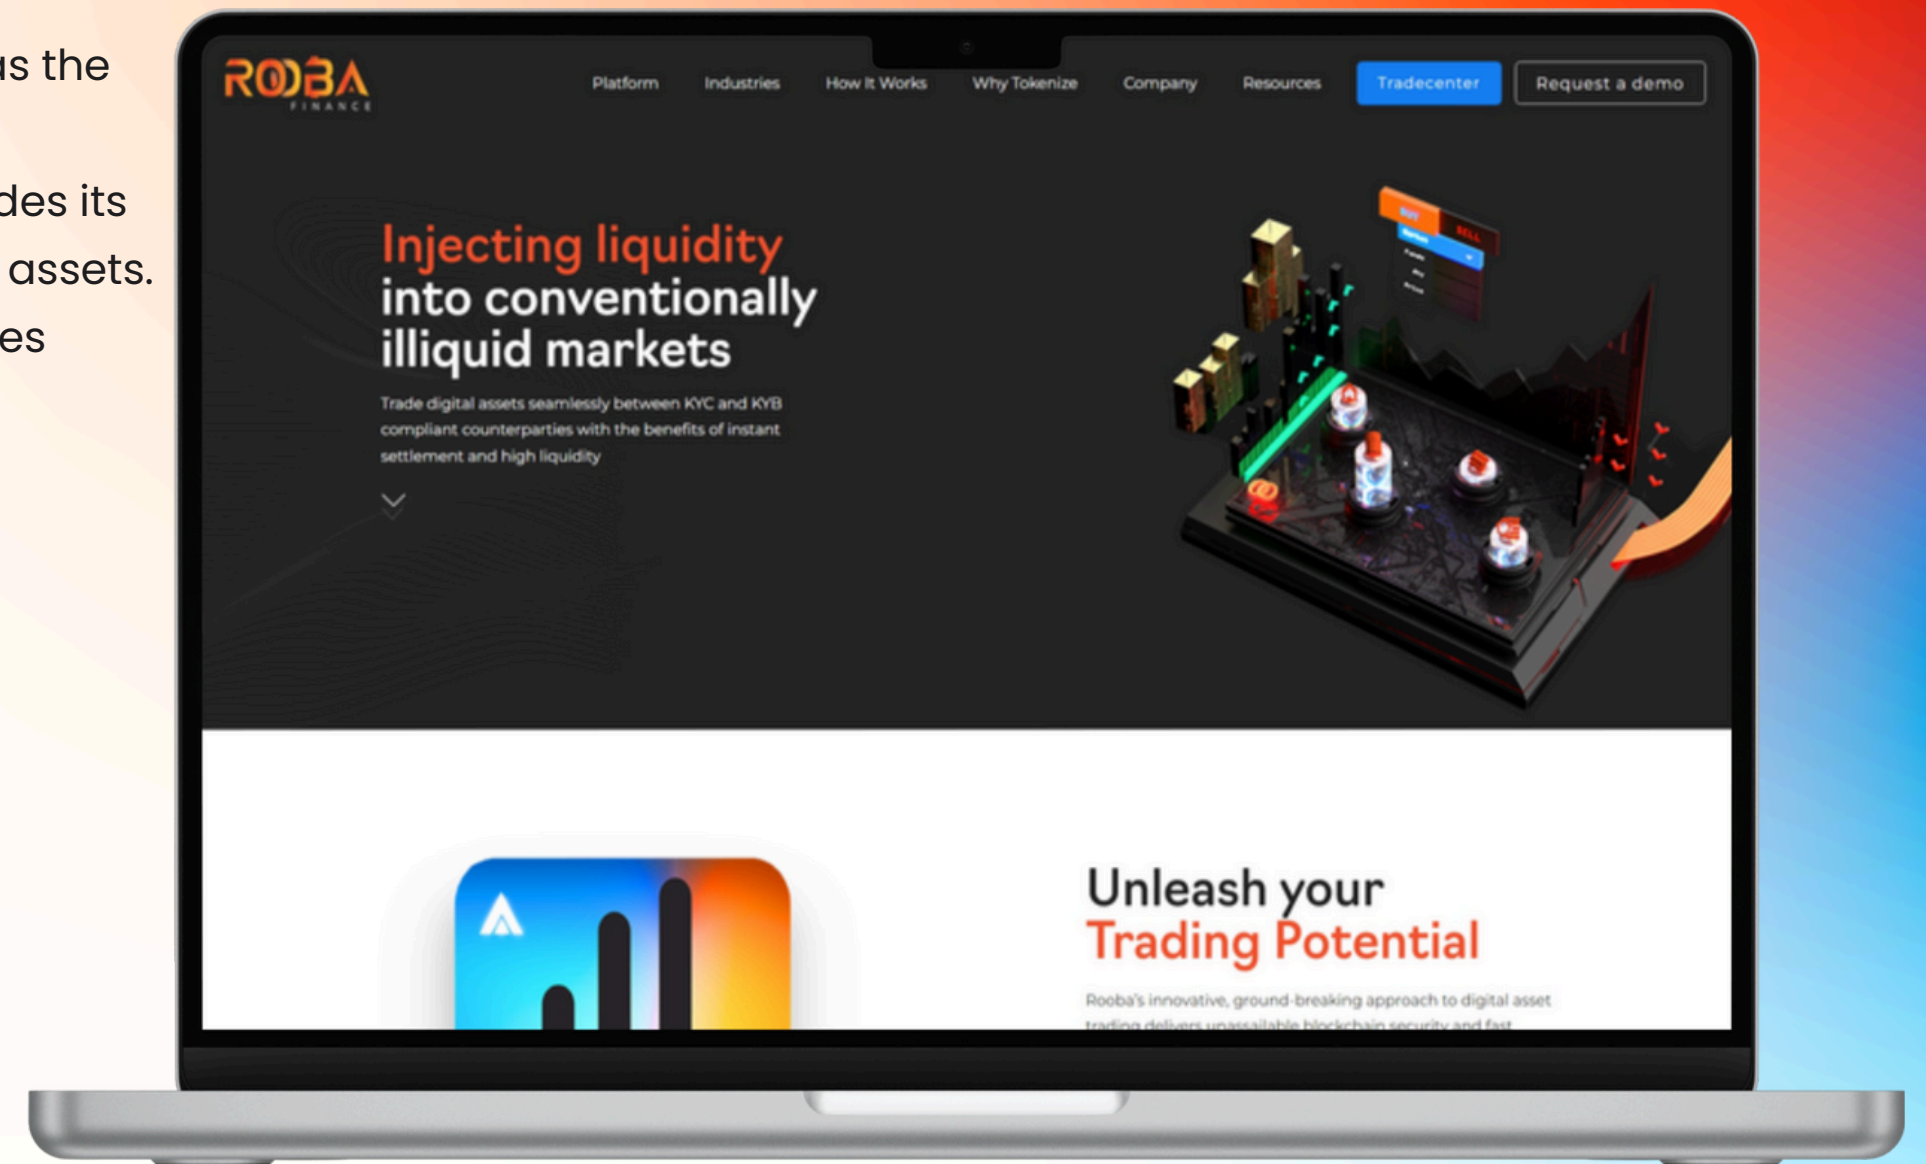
us the

des its
 assets.
es

ROOBA FINANCE

Platform Industries How It Works Why Tokenize Company Resources Tradecenter Request a demo

Injecting liquidity into conventionally illiquid markets

Trade digital assets seamlessly between KYC and KYB compliant counterparties with the benefits of instant settlement and high liquidity

Unleash your Trading Potential

Rooba's innovative, ground-breaking approach to digital asset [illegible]